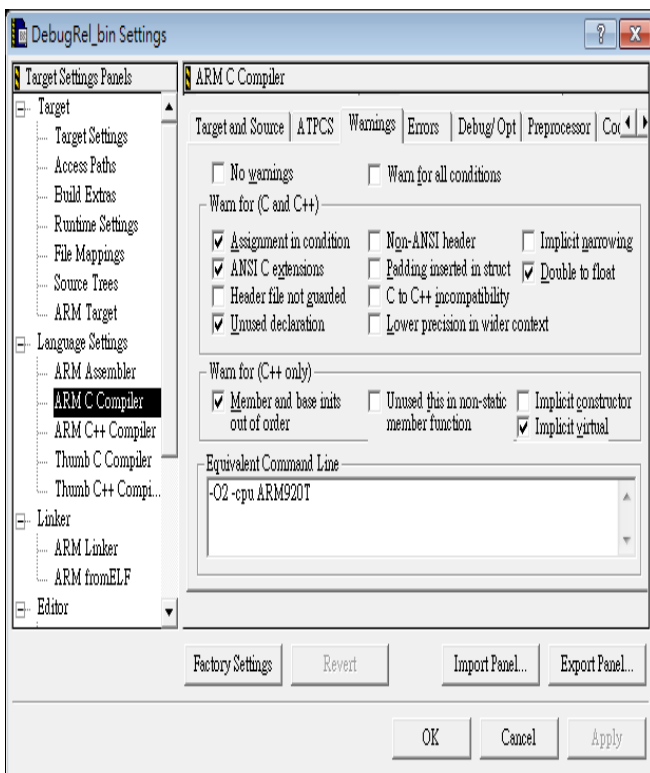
DebugRel_bin Settings

Target Settings Panels

Target
Target Settings
Access Paths
Build Extras
Runtime Settings
File Mappings
Source Trees
ARM Target
Language Settings
ARM Assembler
ARM C Compiler
ARM C++ Compiler
Thumb C Compiler
Thumb C++ Compi...
Linker
ARM Linker
ARM fromELF
Editor

ARM C Compiler

Target and Source | ATPCS | Warnings | Errors | Debug/Opt | Preprocessor | Co

No warnings
Warn for all conditions

Warn for (C and C++)
Assignment in condition
ANSI C extensions
Header file not guarded
Unused declaration
Non-ANSI header
Padding inserted in struct
C to C++ incompatibility
Lower precision in wider context
Implicit narrowing
Double to float

Warn for (C++ only)
Member and base inits out of order
Unused this in non-static member function
Implicit constructor
Implicit virtual

Equivalent Command Line
-O2 -cpu ARM920T

Factory Settings
Revert
Import Panel...
Export Panel...

OK
Cancel
Apply